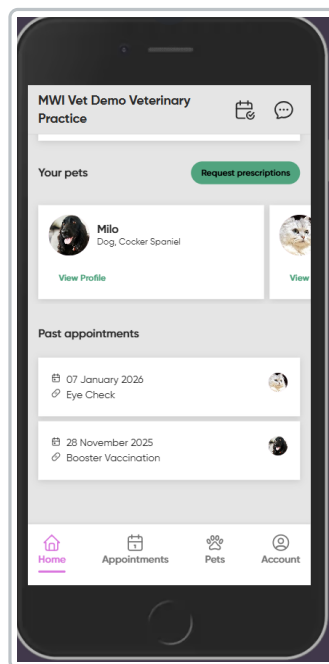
MWI Vet Demo Veterinary Practice

Your pets

Request prescriptions

Milo
Dog, Cocker Spaniel

View Profile

View

Past appointments

07 January 2026
Eye Check

28 November 2025
Booster Vaccination

Home
Appointments
Pets
Account